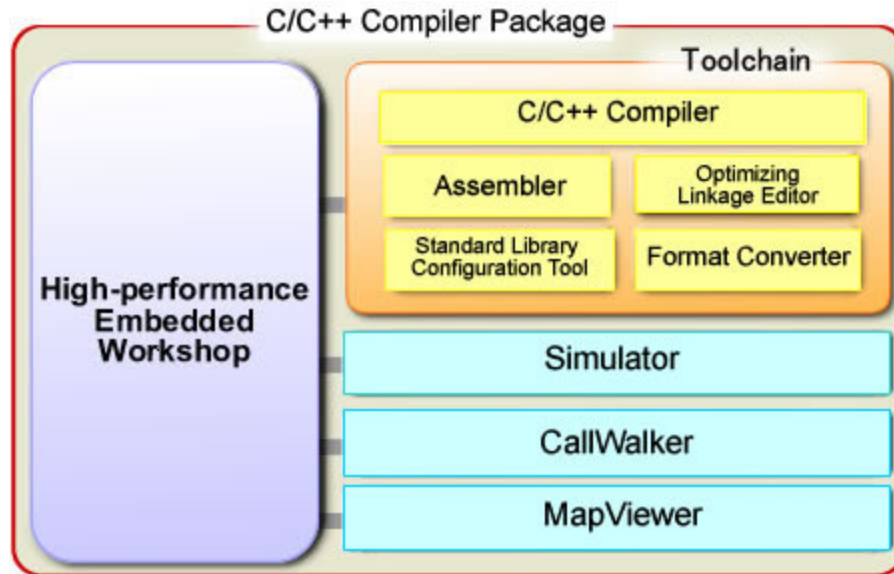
C/C++ Compiler Package

High-performance Embedded Workshop

Toolchain

C/C++ Compiler

Assembler

Optimizing Linkage Editor

Standard Library Configuration Tool

Format Converter

Simulator

CallWalker

MapViewer